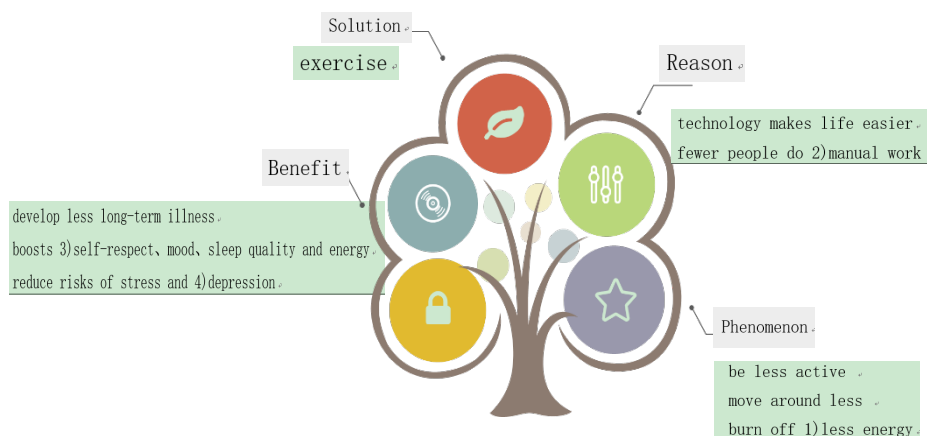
Solution

exercise

Reason

technology makes life easier

fewer people do 2)manual work

Benefit

develop less long-term illness

boosts 3)self-respect、mood、sleep quality and energy

reduce risks of stress and 4)depression

Phenomenon

be less active

move around less

burn off 1)less energy